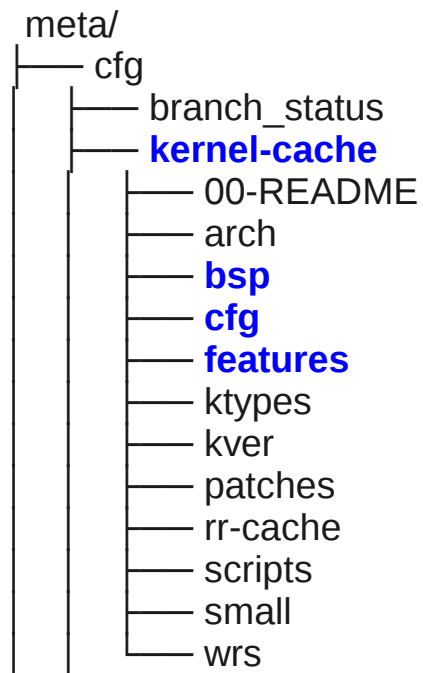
meta/
├── cfg
│   ├── branch_status
│   ├── kernel-cache
│   │   ├── 00-README
│   │   ├── arch
│   │   ├── bsp
│   │   ├── cfg
│   │   ├── features
│   │   ├── ktypes
│   │   ├── kver
│   │   ├── patches
│   │   ├── rr-cache
│   │   ├── scripts
│   │   ├── small
│   │   └── wrs